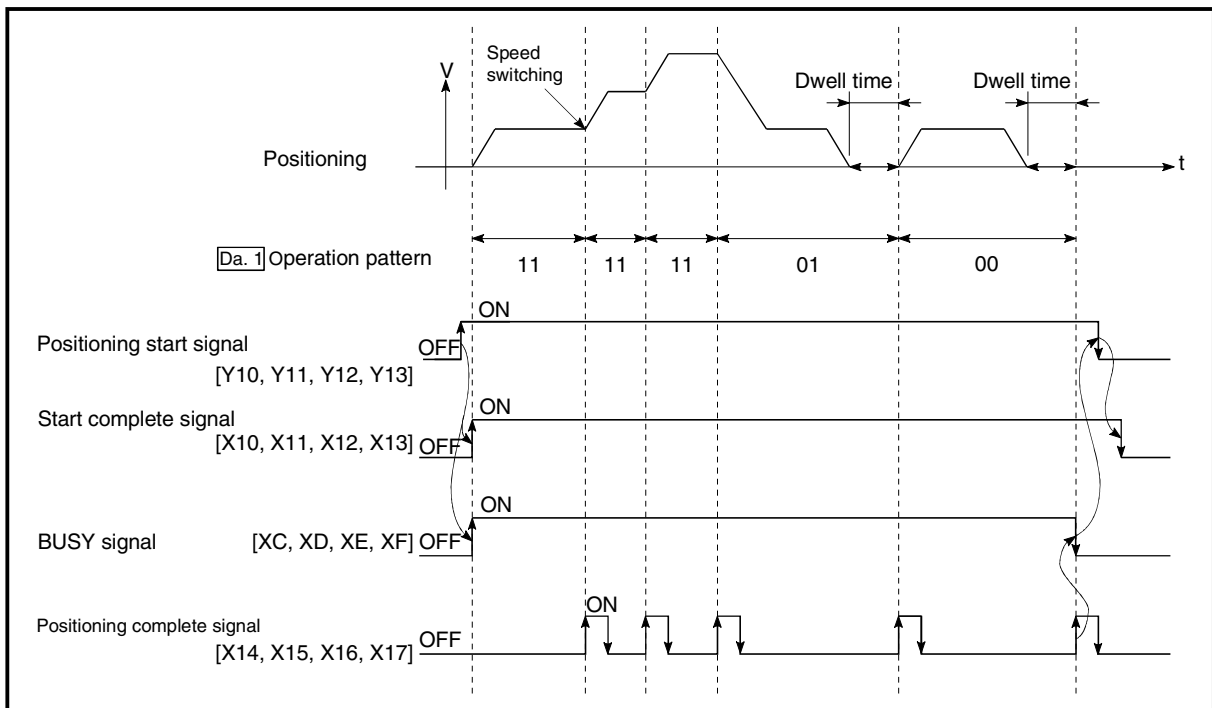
V

Speed switching

Dwell time

Dwell time

Positioning

t

Da. 1 Operation pattern

11

11

11

01

00

ON

Positioning start signal [Y10, Y11, Y12, Y13]

OFF

ON

Start complete signal [X10, X11, X12, X13]

OFF

ON

BUSY signal [XC, XD, XE, XF]

OFF

ON

Positioning complete signal [X14, X15, X16, X17]

OFF